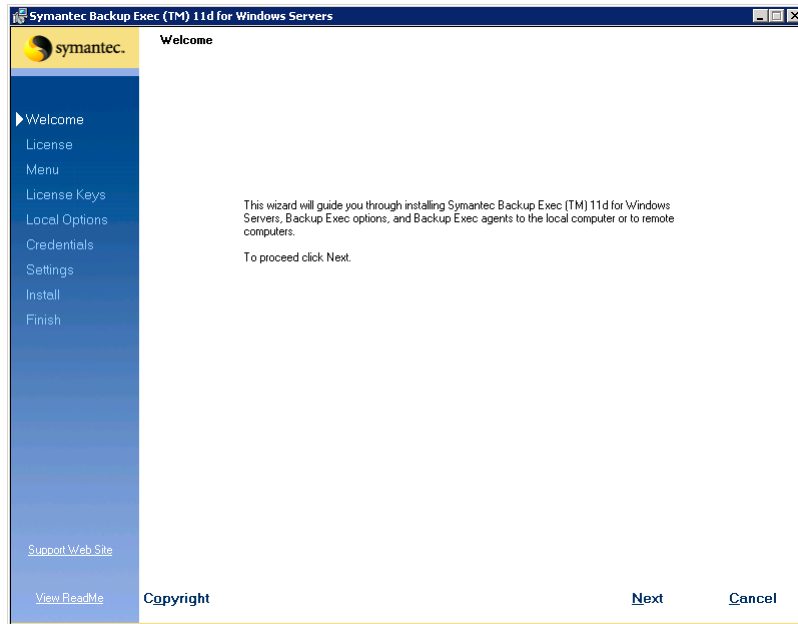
Symantec Backup Exec (TM) 11d for Windows Servers

symantec.

Welcome

Welcome
License
Menu
License Keys
Local Options
Credentials
Settings
Install
Finish

This wizard will guide you through installing Symantec Backup Exec (TM) 11d for Windows Servers, Backup Exec options, and Backup Exec agents to the local computer or to remote computers.

To proceed click Next.

Support Web Site

View ReadMe

Copyright

Next

Cancel